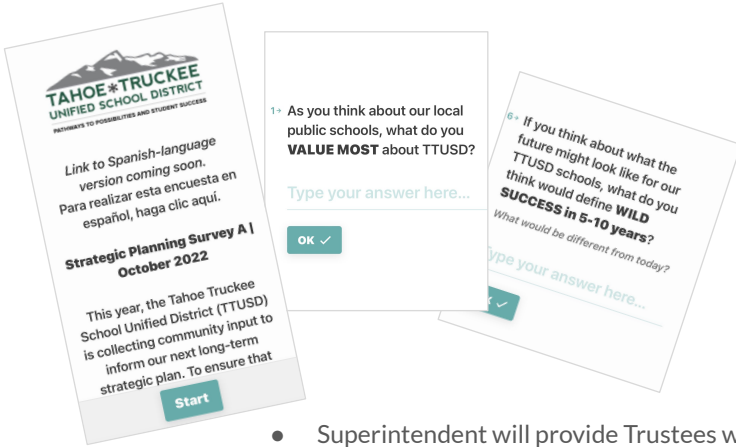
TAHOE*TRUCKEE
UNIFIED SCHOOL DISTRICT
PATHWAYS TO POSSIBILITIES AND STUDENT SUCCESS

Link to Spanish-language version coming soon. Para realizar esta encuesta en español, haga clic aquí.

Strategic Planning Survey A | October 2022

This year, the Tahoe Truckee School Unified District (TTUSD) is collecting community input to inform our next long-term strategic plan. To ensure that

Start

1→ As you think about our local public schools, what do you VALUE MOST about TTUSD?

Type your answer here...

OK ✓

6→ If you think about what the future might look like for our TTUSD schools, what do you think would define WILD SUCCESS in 5-10 years?

What would be different from today?

Type your answer here...

OK ✓

● Superintendent will provide Trustees w